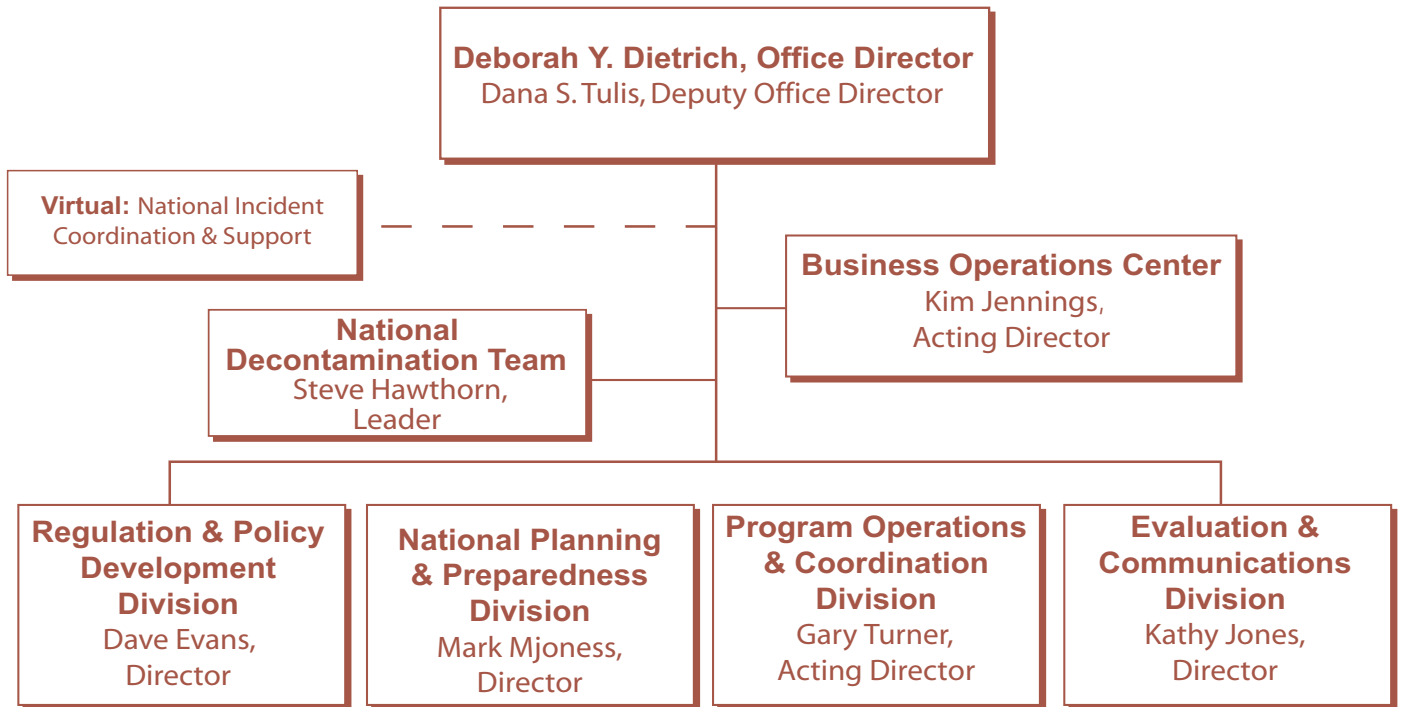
Deborah Y. Dietrich, Office Director
Dana S. Tulis, Deputy Office Director

Virtual: National Incident Coordination & Support

Business Operations Center
Kim Jennings, Acting Director

National Decontamination Team
Steve Hawthorn, Leader

Regulation & Policy Development Division
Dave Evans, Director

National Planning & Preparedness Division
Mark Mjoness, Director

Program Operations & Coordination Division
Gary Turner, Acting Director

Evaluation & Communications Division
Kathy Jones, Director